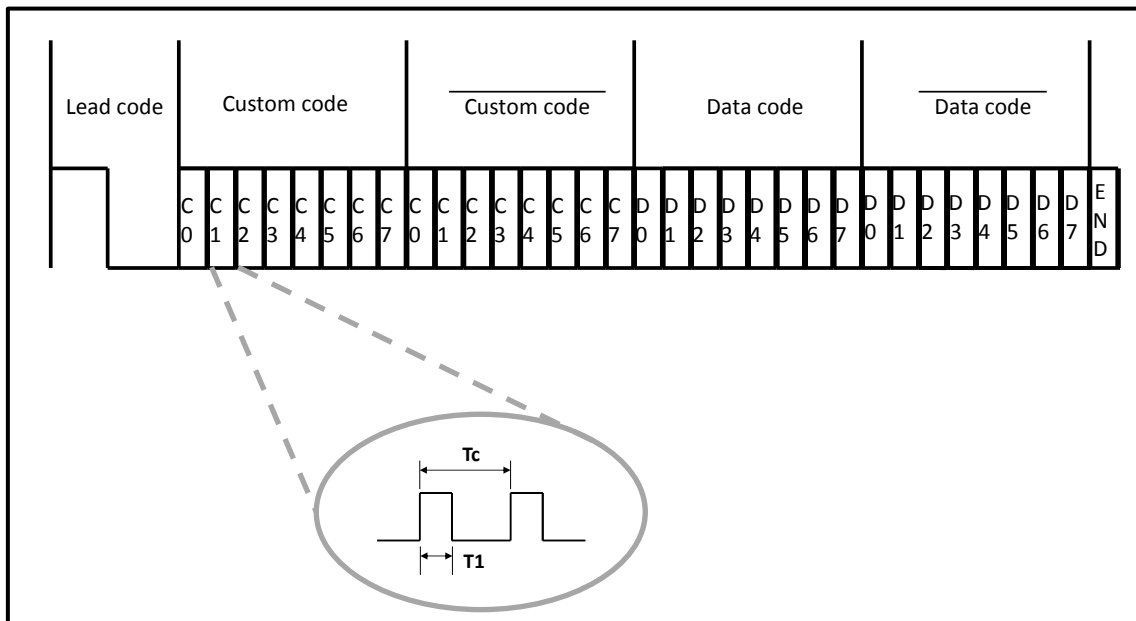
Lead code

Custom code

$\overline{\text{Custom code}}$

Data code

$\overline{\text{Data code}}$

C0 C1 C2 C3 C4 C5 C6 C7 C0 C1 C2 C3 C4 C5 C6 C7 D0 D1 D2 D3 D4 D5 D6 D7 D0 D1 D2 D3 D4 D5 D6 D7 END

Tc

T1